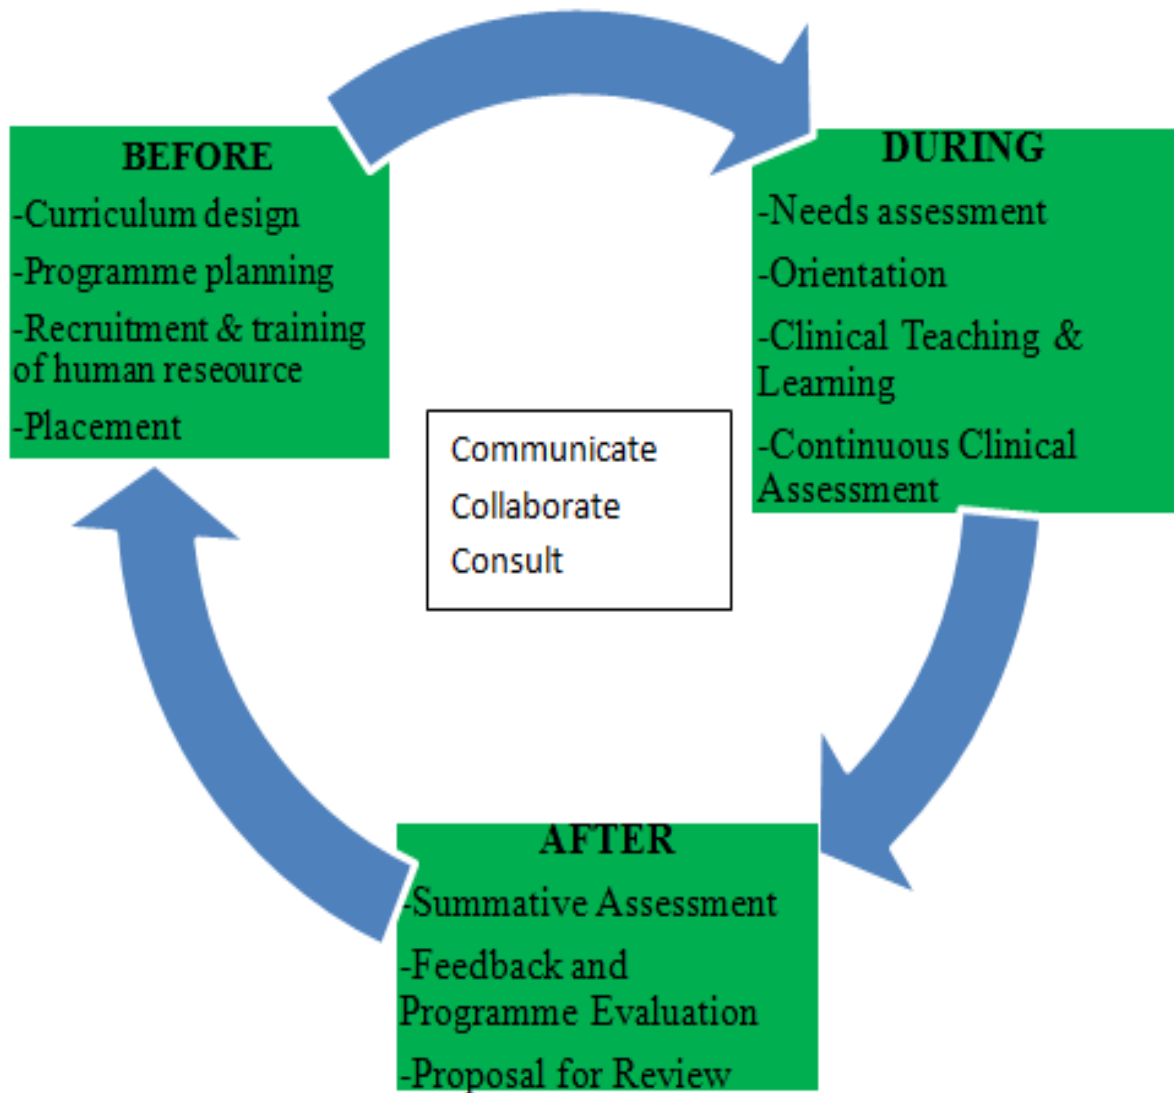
BEFORE

-Curriculum design

-Programme planning

-Recruitment & training of human reseource

-Placement

DURING

-Needs assessment

-Orientation

-Clinical Teaching & Learning

-Continuous Clinical Assessment

Communicate

Collaborate

Consult

AFTER

-Summative Assessment

-Feedback and Programme Evaluation

-Proposal for Review